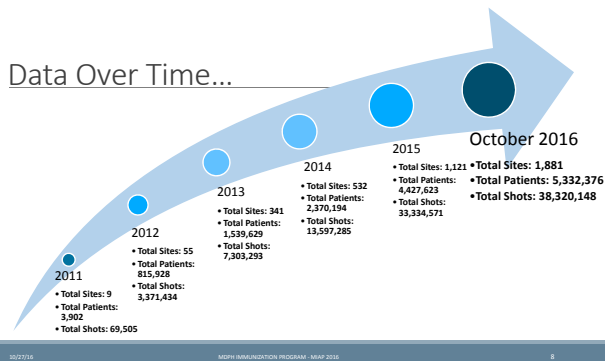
Data Over Time…

2011
• Total Sites: 9
• Total Patients: 3,902
• Total Shots: 69,505

2012
• Total Sites: 55
• Total Patients: 815,928
• Total Shots: 3,371,434

2013
• Total Sites: 341
• Total Patients: 1,539,629
• Total Shots: 7,303,293

2014
• Total Sites: 532
• Total Patients: 2,370,194
• Total Shots: 13,597,285

2015
• Total Sites: 1,121
• Total Patients: 4,427,623
• Total Shots: 33,334,571

October 2016
• Total Sites: 1,881
• Total Patients: 5,332,376
• Total Shots: 38,320,148

10/27/16
MDPH IMMUNIZATION PROGRAM - MIAF 2016
8